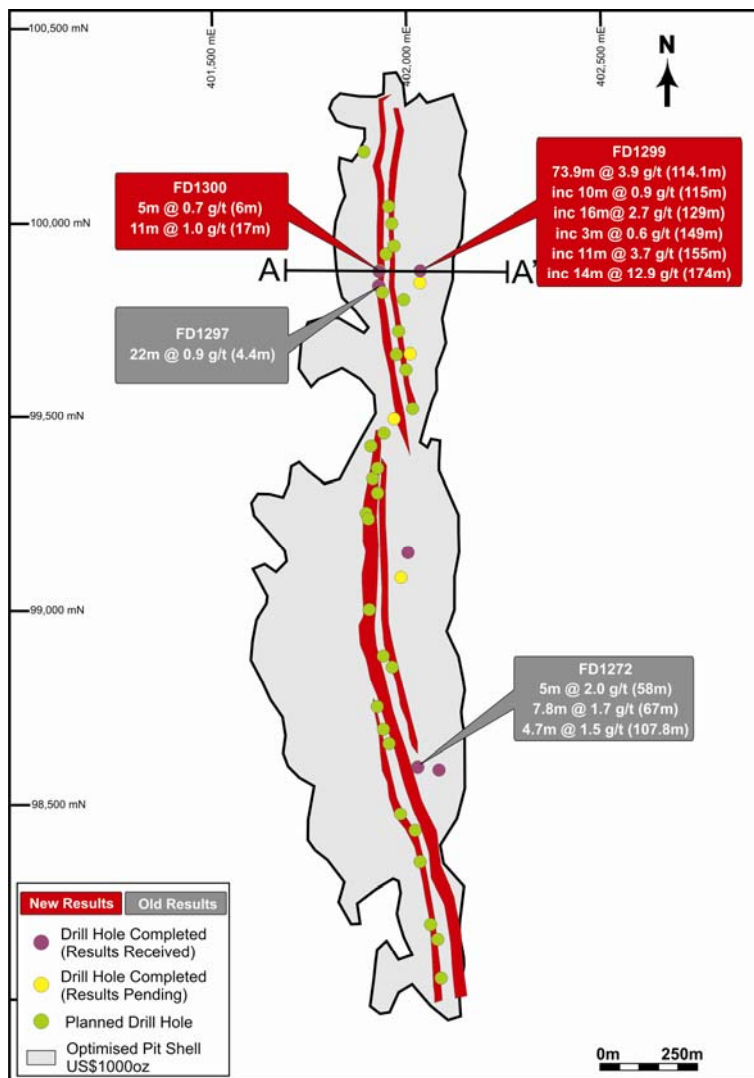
100,500 mN
401,500 mE
402,000 mE
402,500 mE
N

FD1300
5m @ 0.7 g/t (6m)
11m @ 1.0 g/t (17m)

FD1299
73.9m @ 3.9 g/t (114.1m)
inc 10m @ 0.9 g/t (115m)
inc 16m@ 2.7 g/t (129m)
inc 3m @ 0.6 g/t (149m)
inc 11m @ 3.7 g/t (155m)
inc 14m @ 12.9 g/t (174m)

100,000 mN
A
A'

FD1297
22m @ 0.9 g/t (4.4m)

99,500 mN
99,000 mN

FD1272
5m @ 2.0 g/t (58m)
7.8m @ 1.7 g/t (67m)
4.7m @ 1.5 g/t (107.8m)

98,500 mN

New Results
Old Results
Drill Hole Completed (Results Received)
Drill Hole Completed (Results Pending)
Planned Drill Hole
Optimised Pit Shell US$1000oz

0m 250m